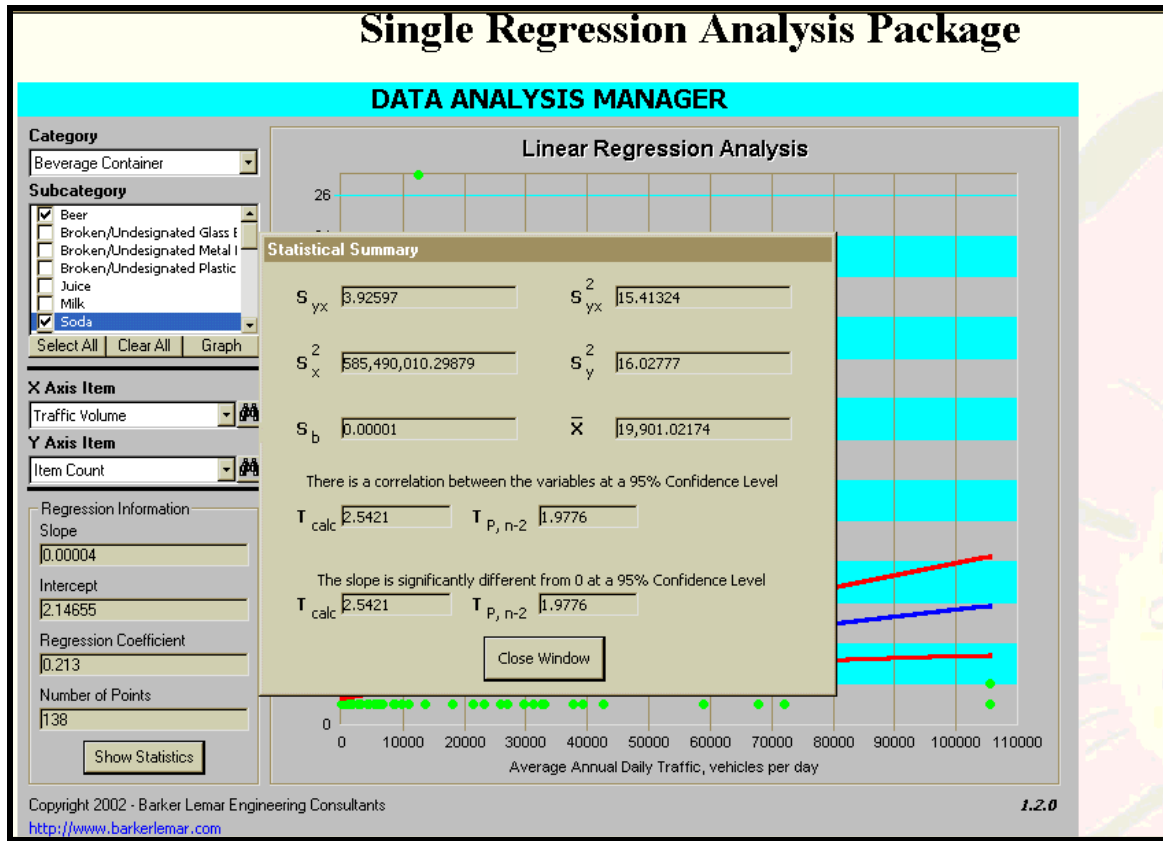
Single Regression Analysis Package

DATA ANALYSIS MANAGER

Category
Beverage Container
Subcategory
Beer
Broken/Undesignated Glass E
Broken/Undesignated Metal I
Broken/Undesignated Plastic
Juice
Milk
Soda
Select All | Clear All | Graph

X Axis Item
Traffic Volume
Y Axis Item
Item Count

Regression Information
Slope
0.00004
Intercept
2.14655
Regression Coefficient
0.213
Number of Points
138
Show Statistics

Linear Regression Analysis
26
0
0 10000 20000 30000 40000 50000 60000 70000 80000 90000 100000 110000
Average Annual Daily Traffic, vehicles per day

Statistical Summary
$S_{yx}$ 3.92597
$S^2_{yx}$ 15.41324
$S^2_x$ 585,490,010.29879
$S^2_y$ 16.02777
$S_b$ 0.00001
$\bar{X}$ 19,901.02174
There is a correlation between the variables at a 95% Confidence Level
$T_{calc}$ 2.5421
$T_{P, n-2}$ 1.9776
The slope is significantly different from 0 at a 95% Confidence Level
$T_{calc}$ 2.5421
$T_{P, n-2}$ 1.9776
Close Window

Copyright 2002 - Barker Lemar Engineering Consultants
1.2.0
http://www.barkerlemar.com